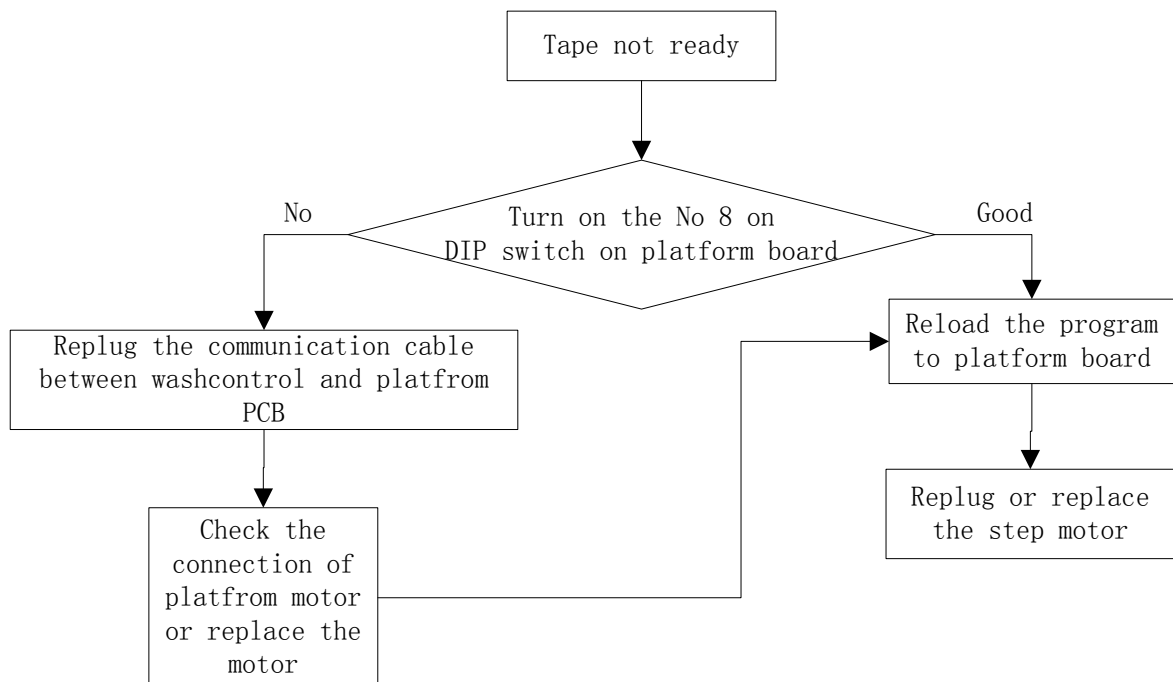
Tape not ready

Turn on the No 8 on DIP switch on platform board

No

Good

Replug the communication cable between washcontrol and platfrom PCB

Check the connection of platfrom motor or replace the motor

Reload the program to platform board

Replug or replace the step motor